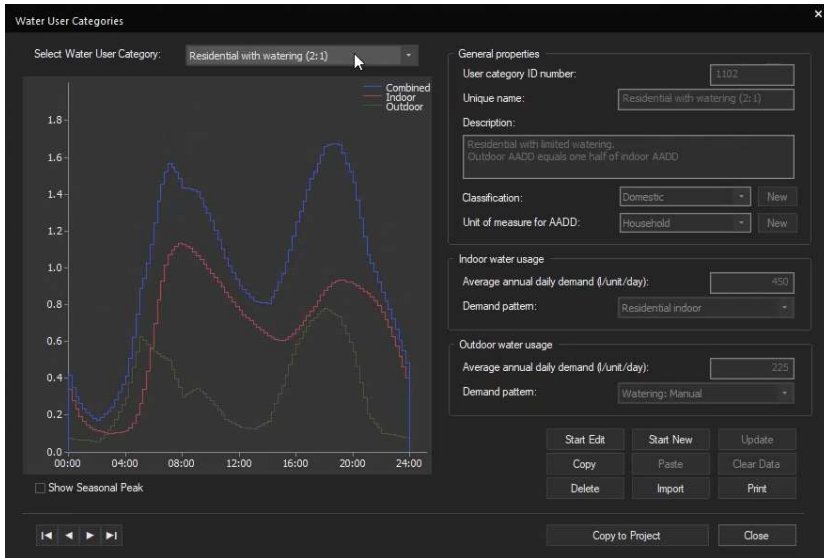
Water User Categories

×

Select Water User Category: Residential with watering (2:1)

Combined
Indoor
Outdoor

1.8
1.6
1.4
1.2
1.0
0.8
0.6
0.4
0.2
0.0

00:00 04:00 08:00 12:00 16:00 20:00 24:00

Show Seasonal Peak

General properties

User category ID number: 1102

Unique name: Residential with watering (2:1)

Description:

Residential with limited watering.
Outdoor AADD equals one half of indoor AADD

Classification: Domestic New

Unit of measure for AADD: Household New

Indoor water usage

Average annual daily demand (l/unit/day): 450

Demand pattern: Residential indoor

Outdoor water usage

Average annual daily demand (l/unit/day): 225

Demand pattern: Watering: Manual

Start Edit Start New Update

Copy Paste Clear Data

Delete Import Print

Copy to Project Close